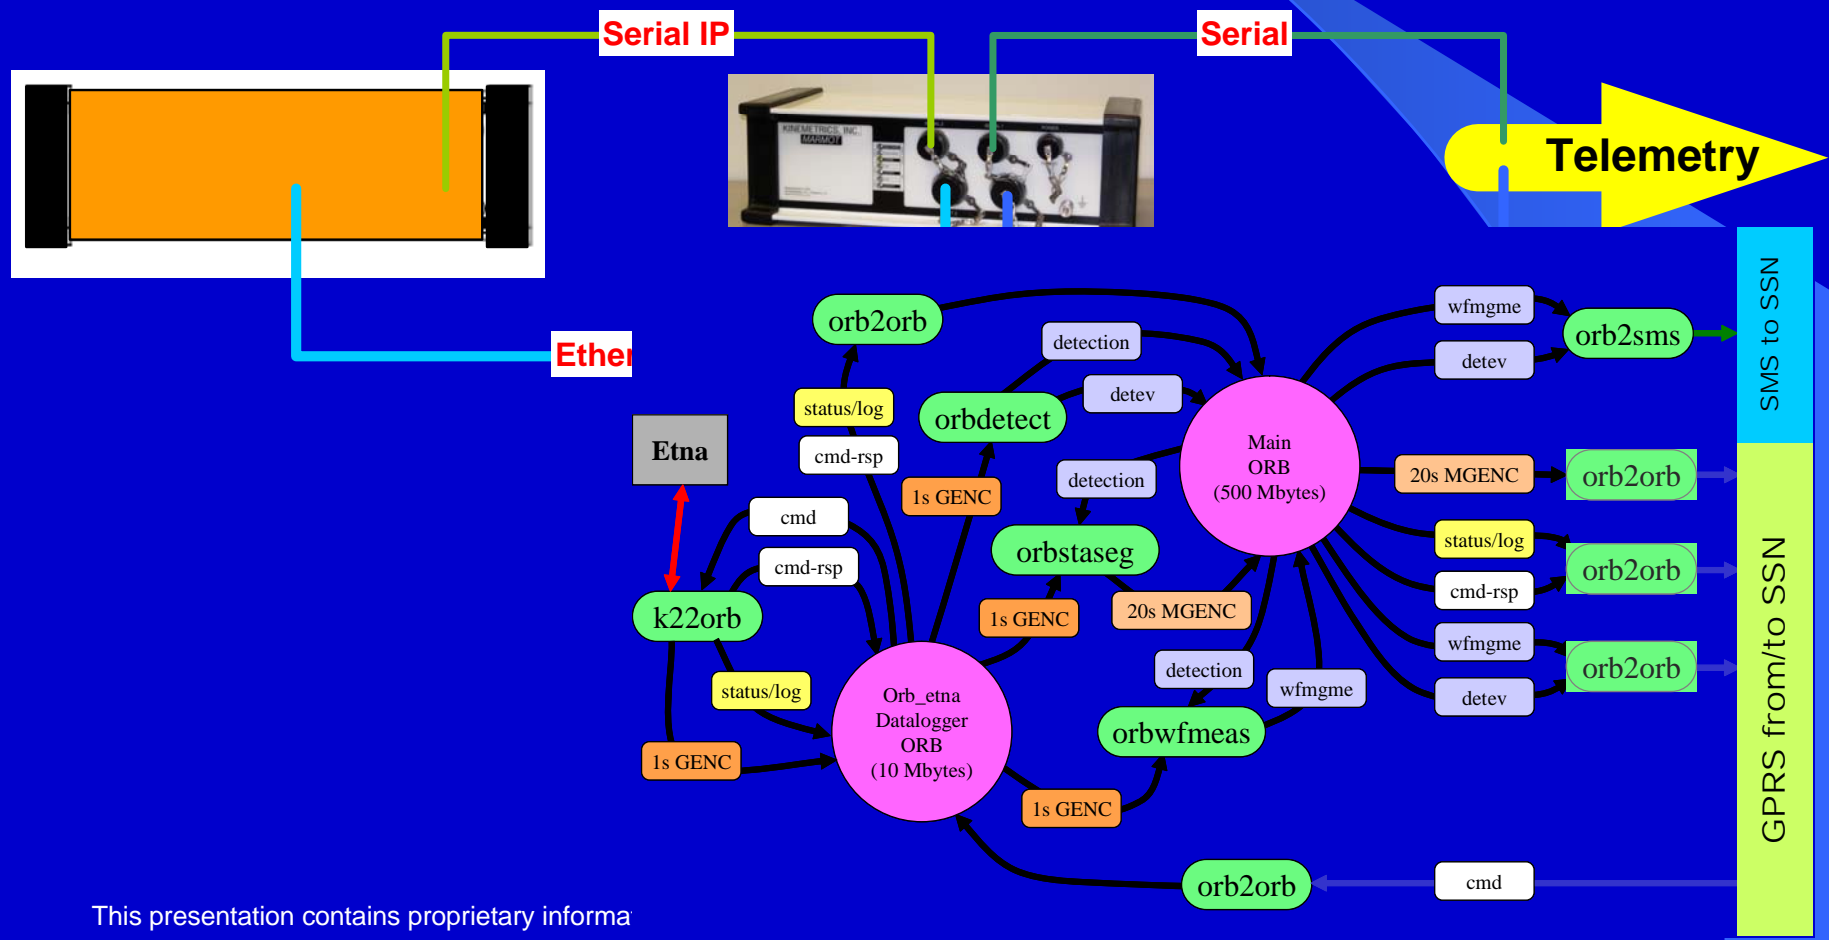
Serial IP

Serial

Telemetry

KINEMETRICS, INC.
MARMOT

Ether

Etna

orb2orb

status/log

cmd-rsp

detection

orbdetect

detev

1s GENC

detection

Main ORB (500 Mbytes)

wfmgme

detev

orb2sms

SMS to SSN

20s MGENC

orb2orb

status/log

orb2orb

cmd-rsp

wfmgme

orb2orb

detev

GPRS from/to SSN

cmd

cmd-rsp

k22orb

orbstaseg

1s GENC

20s MGENC

status/log

1s GENC

Orb_etna Datalogger ORB (10 Mbytes)

detection

wfmgme

orbwfmeas

1s GENC

orb2orb

cmd

This presentation contains proprietary informa